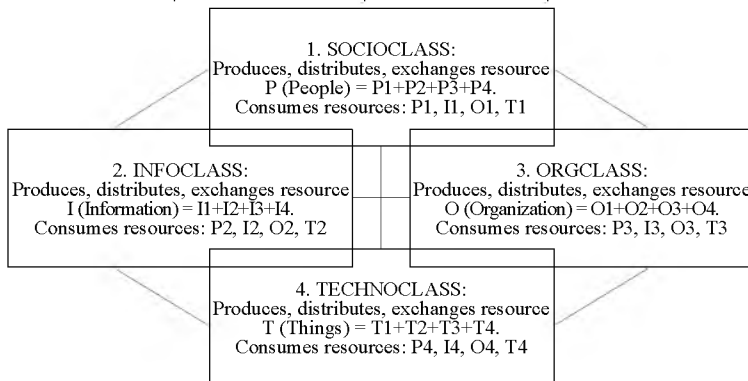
1. SOCIOCLASS:
Produces, distributes, exchanges resource P (People) = P1+P2+P3+P4.
Consumes resources: P1, I1, O1, T1

2. INFOCLASS:
Produces, distributes, exchanges resource I (Information) = I1+I2+I3+I4.
Consumes resources: P2, I2, O2, T2

3. ORGCLASS:
Produces, distributes, exchanges resource O (Organization) = O1+O2+O3+O4.
Consumes resources: P3, I3, O3, T3

4. TECHNOCLASS:
Produces, distributes, exchanges resource T (Things) = T1+T2+T3+T4.
Consumes resources: P4, I4, O4, T4